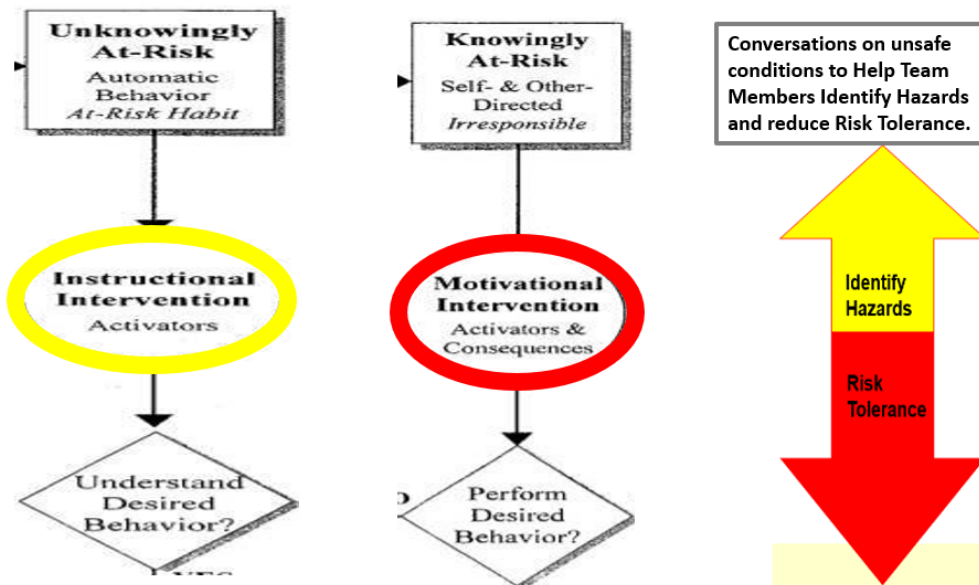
Unknowingly At-Risk
Automatic Behavior
At-Risk Habit

Instructional Intervention
Activators

Understand Desired Behavior?

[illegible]

Knowingly At-Risk
Self- & Other-Directed
Irresponsible

Motivational Intervention
Activators & Consequences

Perform Desired Behavior?

Conversations on unsafe conditions to Help Team Members Identify Hazards and reduce Risk Tolerance.

Identify Hazards

Risk Tolerance